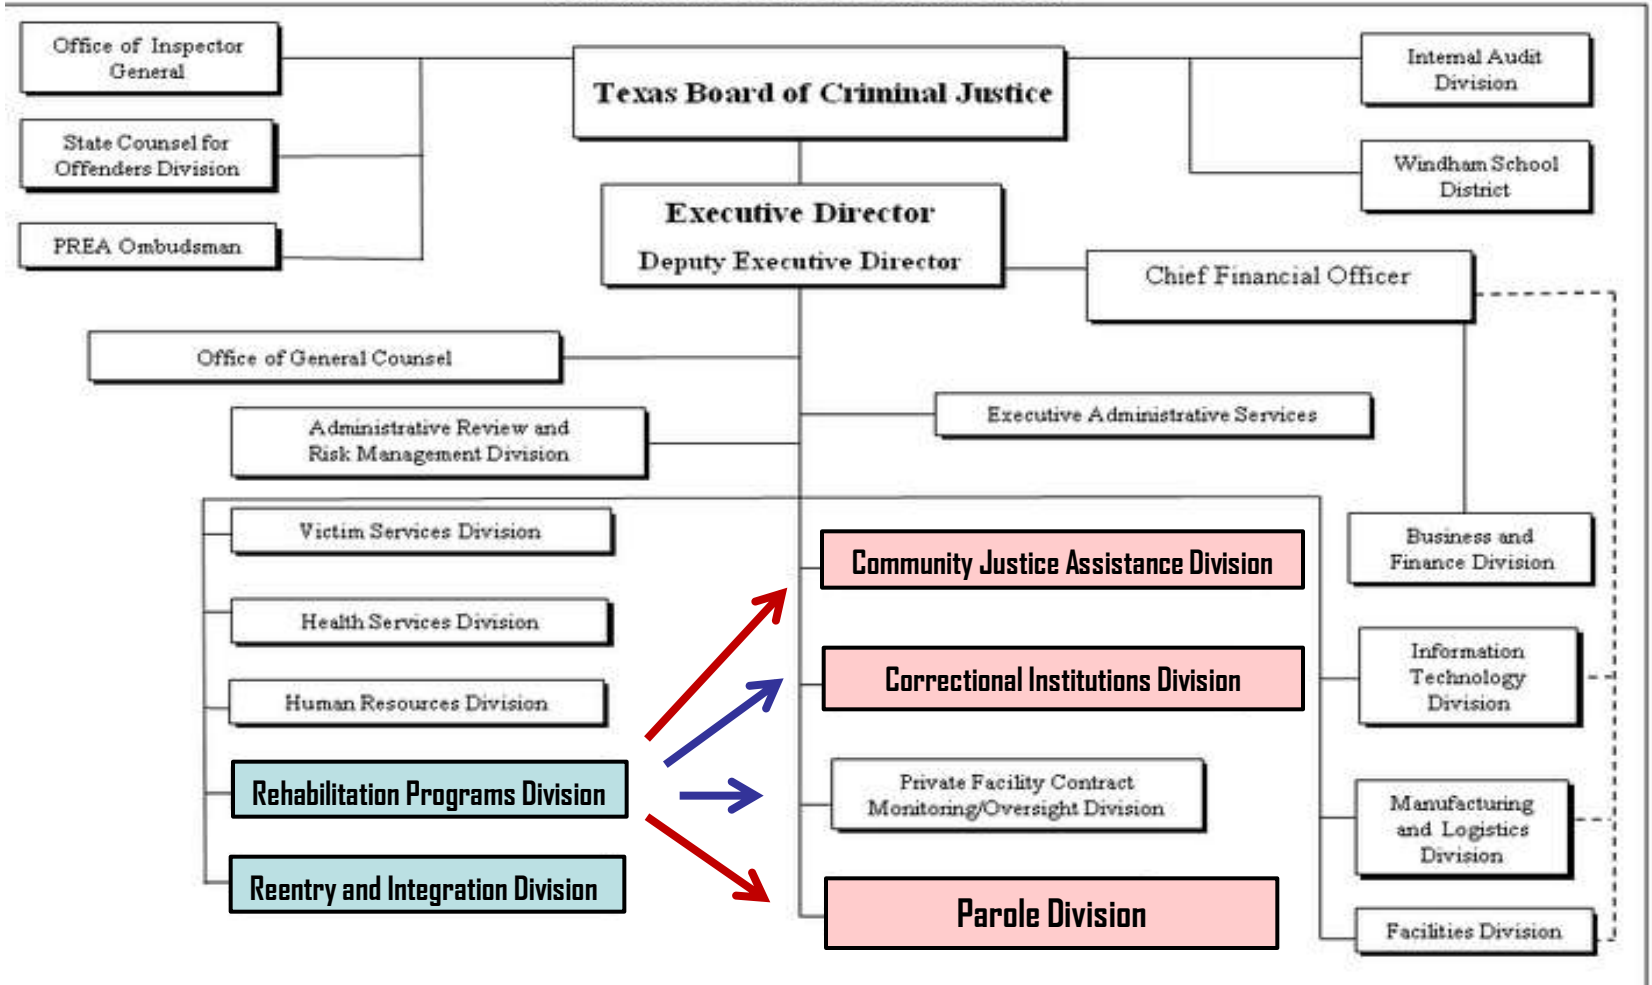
Office of Inspector General

State Counsel for Offenders Division

PREA Ombudsman

Texas Board of Criminal Justice

Internal Audit Division

Windham School District

Executive Director

Deputy Executive Director

Chief Financial Officer

Office of General Counsel

Executive Administrative Services

Administrative Review and Risk Management Division

Victim Services Division

Health Services Division

Human Resources Division

Rehabilitation Programs Division

Reentry and Integration Division

Community Justice Assistance Division

Correctional Institutions Division

Private Facility Contract Monitoring/Oversight Division

Parole Division

Business and Finance Division

Information Technology Division

Manufacturing and Logistics Division

Facilities Division